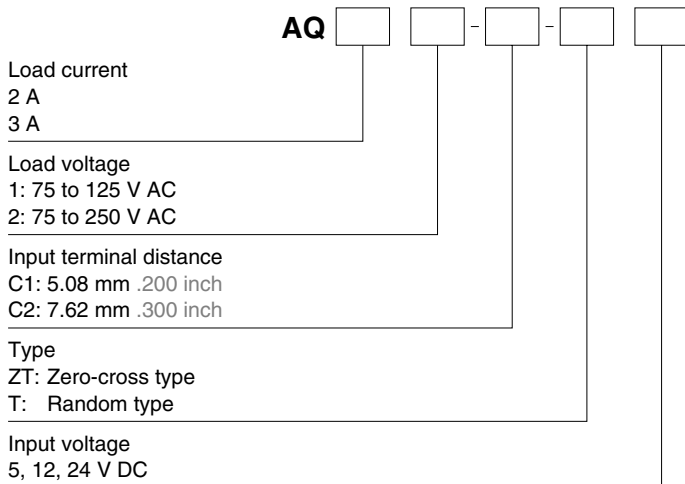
AQ [ ] [ ] - [ ] - [ ] [ ]

Load current
2 A
3 A

Load voltage
1: 75 to 125 V AC
2: 75 to 250 V AC

Input terminal distance
C1: 5.08 mm .200 inch
C2: 7.62 mm .300 inch

Type
ZT: Zero-cross type
T: Random type

Input voltage
5, 12, 24 V DC